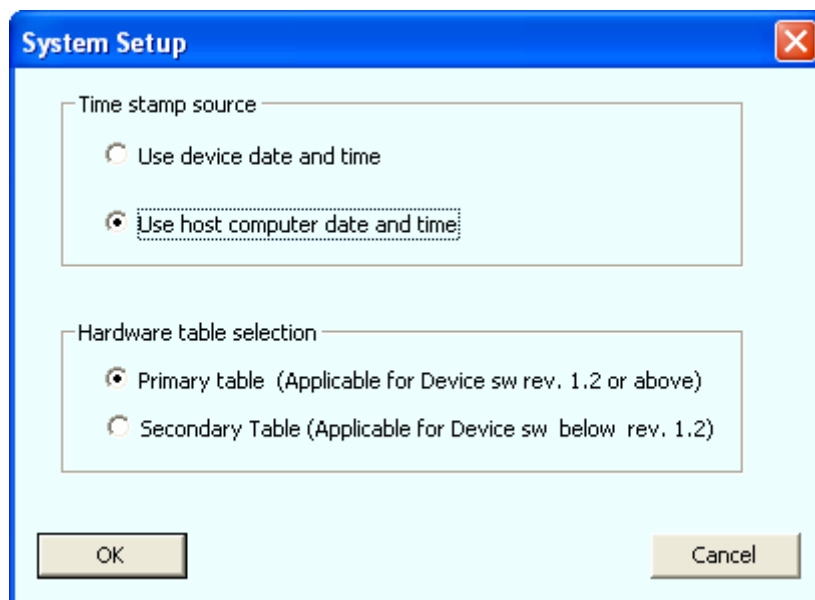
System Setup

Time stamp source

Use device date and time

Use host computer date and time

Hardware table selection

Primary table (Applicable for Device sw rev. 1.2 or above)

Secondary Table (Applicable for Device sw below rev. 1.2)

OK

Cancel